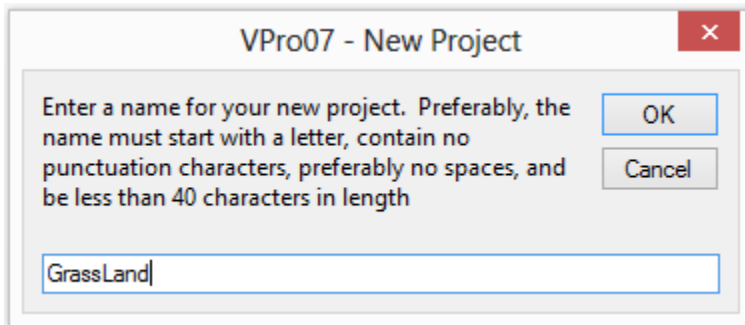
VPro07 - New Project

×

Enter a name for your new project. Preferably, the name must start with a letter, contain no punctuation characters, preferably no spaces, and be less than 40 characters in length

OK

Cancel

GrassLand